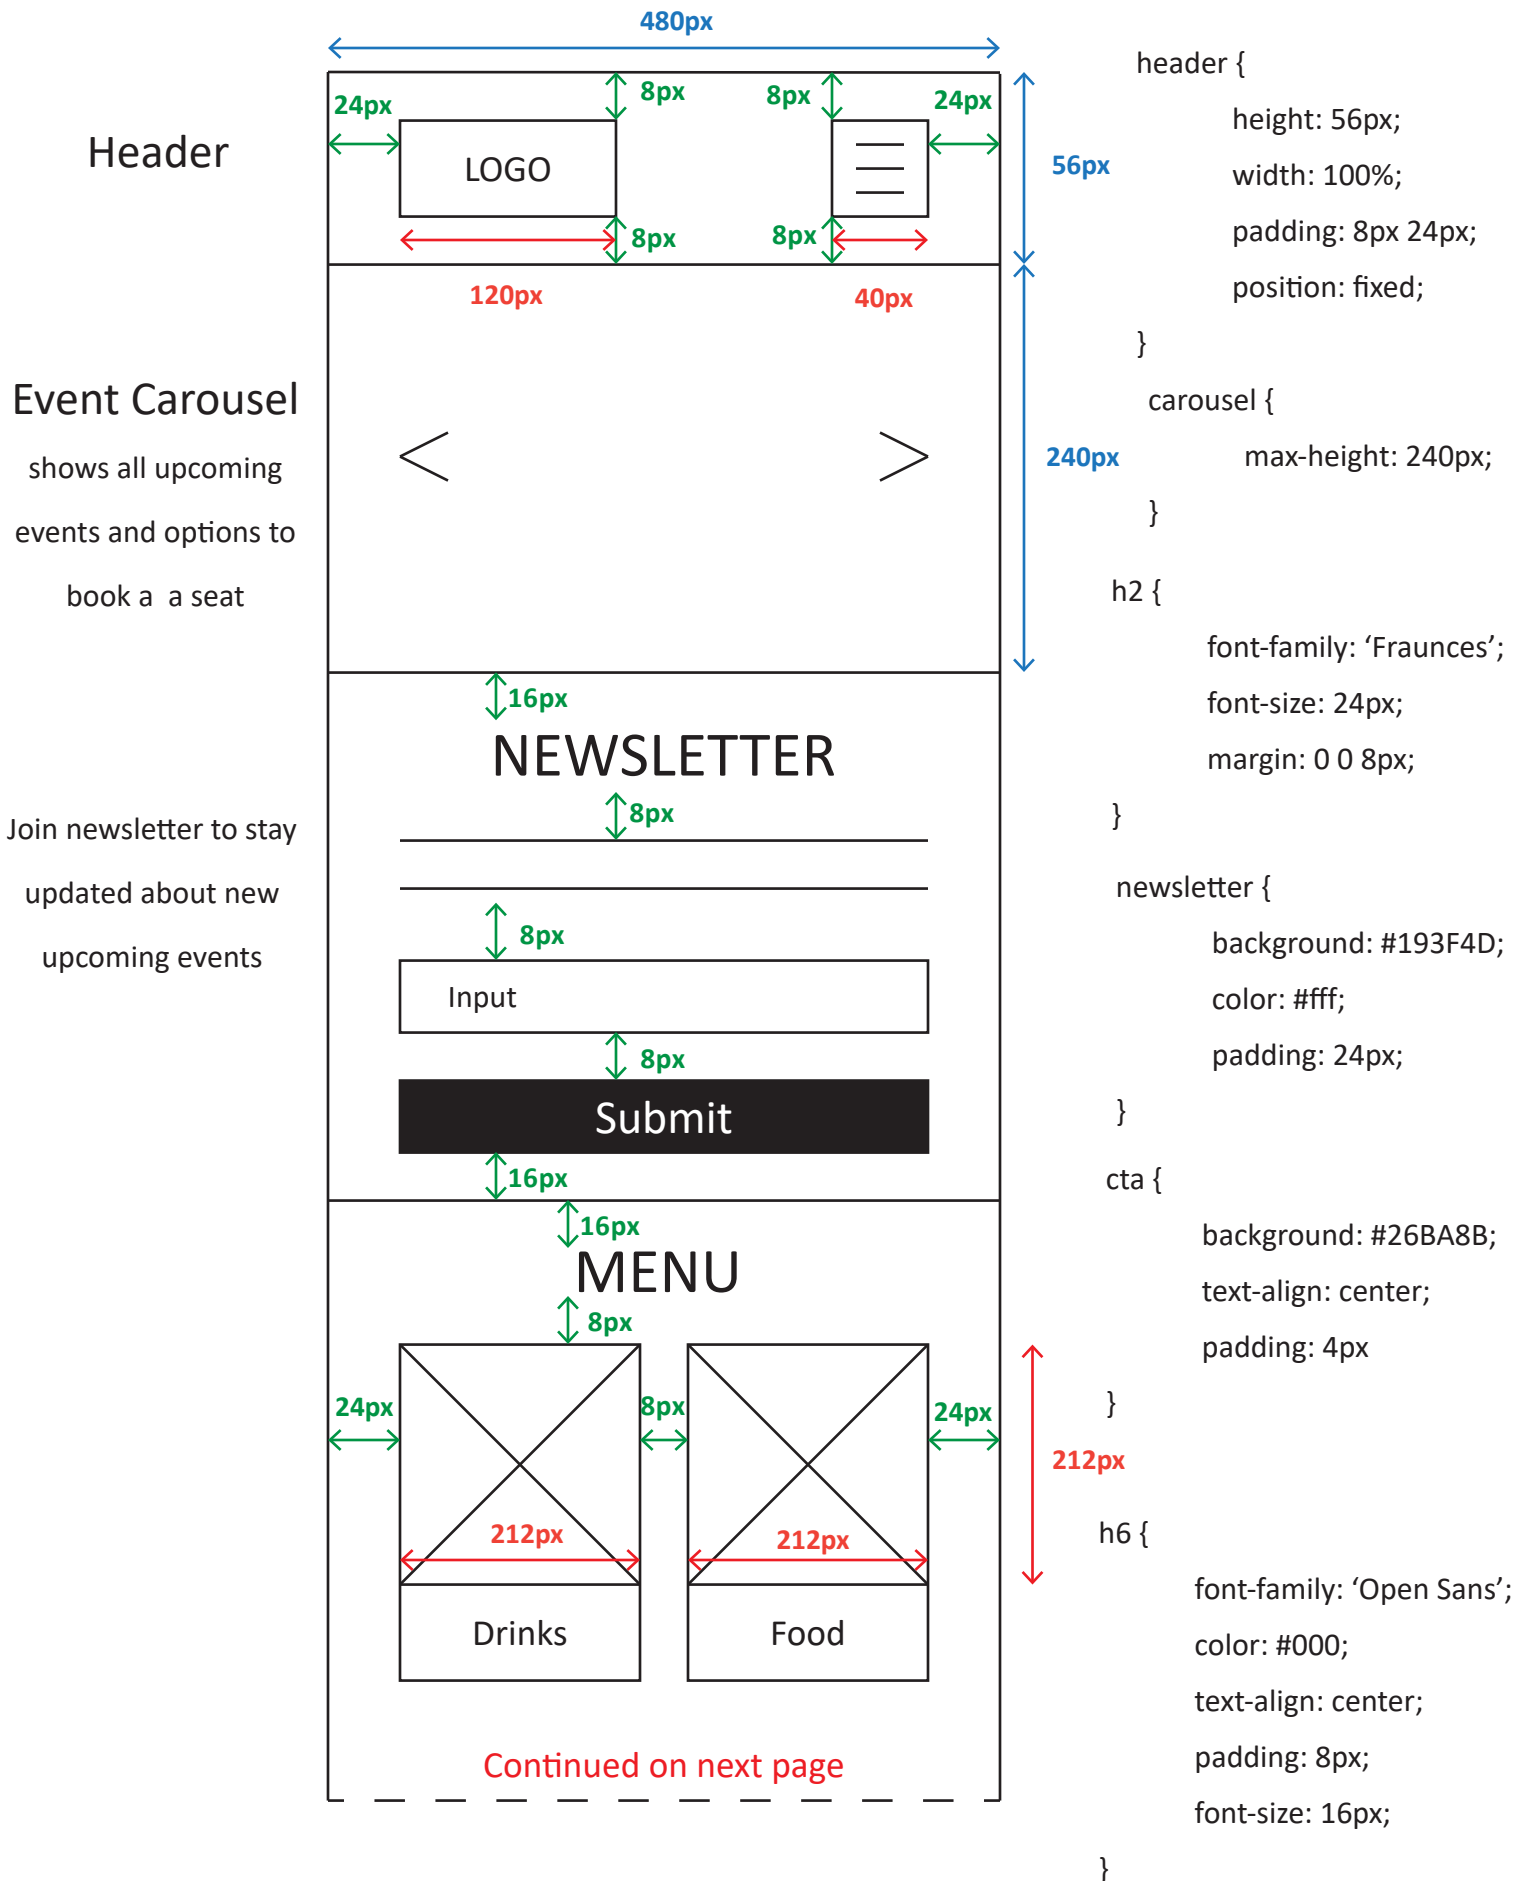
480px

Header

24px 8px 8px 24px

LOGO

8px 8px

56px

120px 40px

header {
height: 56px;
width: 100%;
padding: 8px 24px;
position: fixed;
}

Event Carousel

shows all upcoming events and options to book a  a seat

<  >

240px

carousel {
max-height: 240px;
}

h2 {
font-family: ‘Fraunces’;
font-size: 24px;
margin: 0 0 8px;
}

16px

NEWSLETTER

8px

Join newsletter to stay updated about new upcoming events

8px

Input

8px

Submit

16px

newsletter {
background: #193F4D;
color: #fff;
padding: 24px;
}

cta {
background: #26BA8B;
text-align: center;
padding: 4px
}

16px

MENU

8px

24px 8px 24px

212px

212px 212px

Drinks Food

h6 {
font-family: ‘Open Sans’;
color: #000;
text-align: center;
padding: 8px;
font-size: 16px;
}

Continued on next page